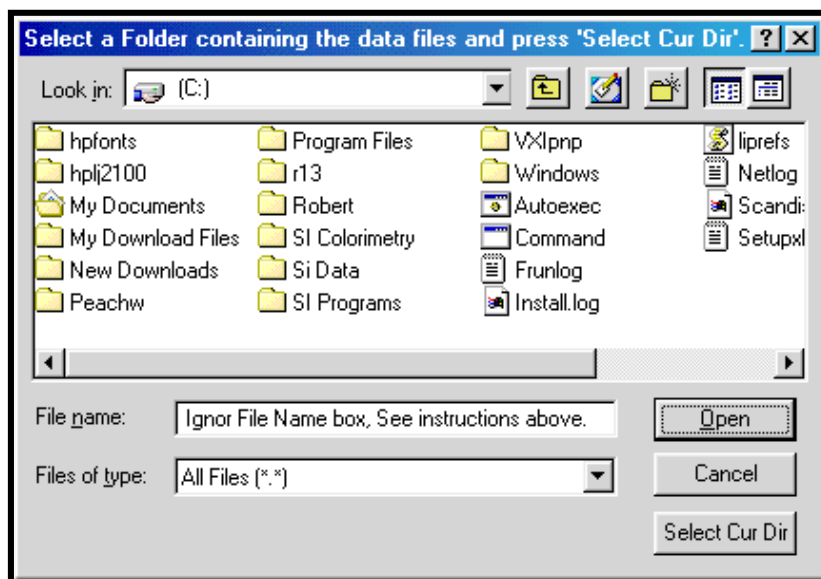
Select a Folder containing the data files and press 'Select Cur Dir'. ? X

Look in: (C:)

hpfonts
hplj2100
My Documents
My Download Files
New Downloads
Peachw

Program Files
r13
Robert
SI Colorimetry
Si Data
SI Programs

VXIpnp
Windows
Autoexec
Command
Frunlog
Install.log

liprefs
Netlog
Scandi
Setupxl

File name: Ignor File Name box, See instructions above.
Files of type: All Files (*.*)

Open
Cancel
Select Cur Dir